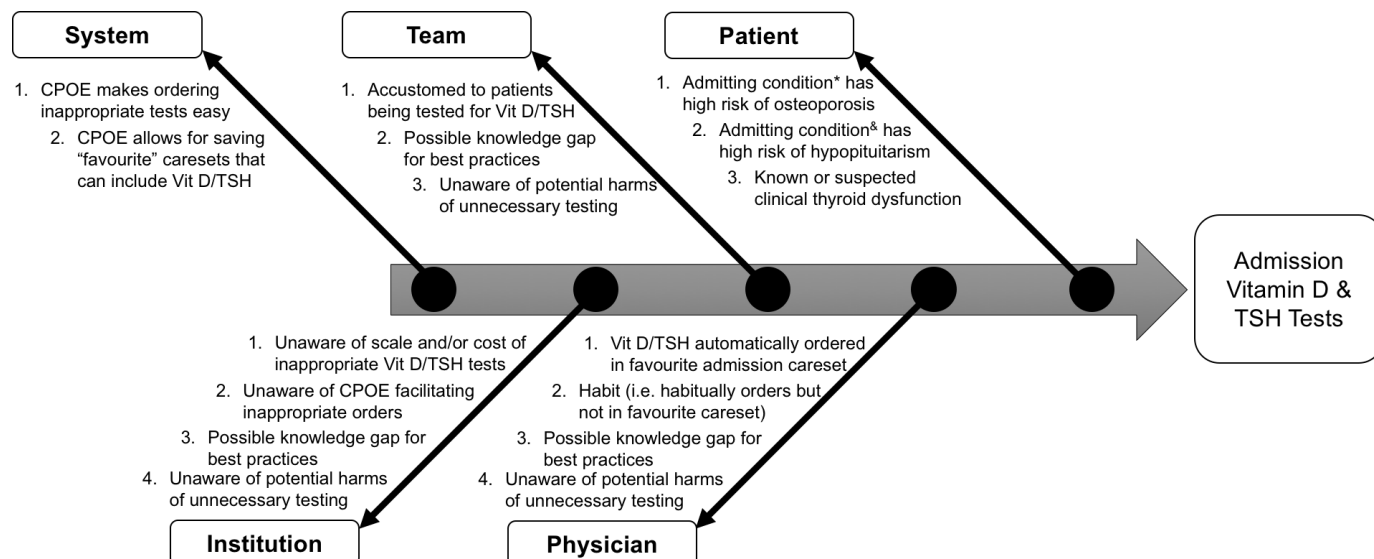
System

1. CPOE makes ordering inappropriate tests easy
2. CPOE allows for saving "favourite" caresets that can include Vit D/TSH

Team

1. Accustomed to patients being tested for Vit D/TSH
2. Possible knowledge gap for best practices
3. Unaware of potential harms of unnecessary testing

Patient

1. Admitting condition* has high risk of osteoporosis
2. Admitting condition$^{\&}$ has high risk of hypopituitarism
3. Known or suspected clinical thyroid dysfunction

Admission Vitamin D & TSH Tests

1. Unaware of scale and/or cost of inappropriate Vit D/TSH tests
2. Unaware of CPOE facilitating inappropriate orders
3. Possible knowledge gap for best practices
4. Unaware of potential harms of unnecessary testing

Institution

1. Vit D/TSH automatically ordered in favourite admission careset
2. Habit (i.e. habitually orders but not in favourite careset)
3. Possible knowledge gap for best practices
4. Unaware of potential harms of unnecessary testing

Physician